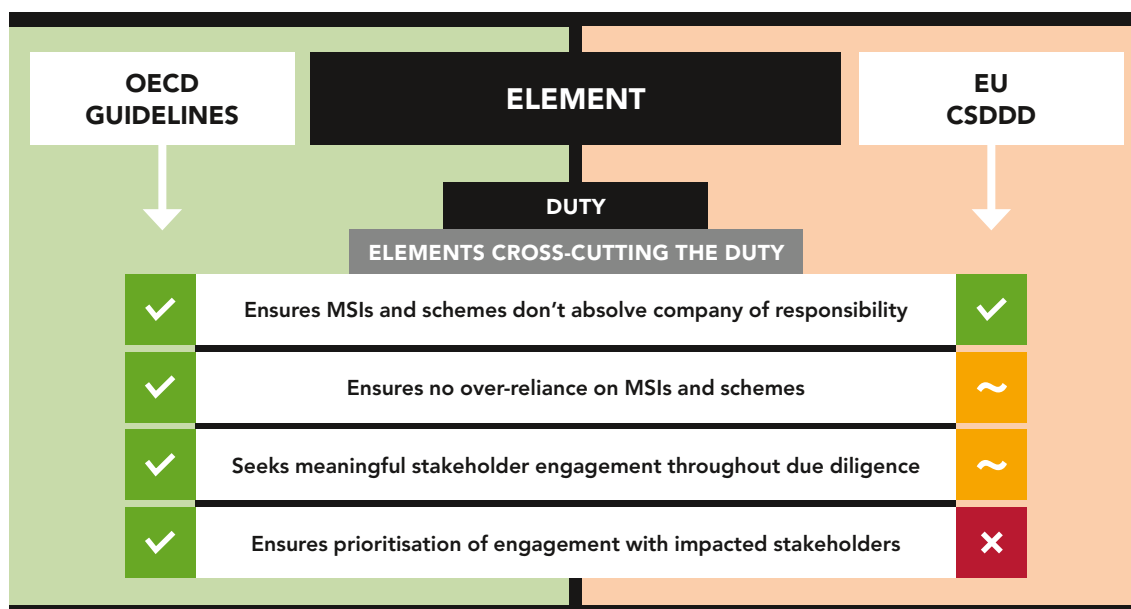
OECD GUIDELINES

ELEMENT

EU CSDDD

DUTY

ELEMENTS CROSS-CUTTING THE DUTY

| OECD | Element | EU |
|---|---|---|
| ✓ | Ensures MSIs and schemes don’t absolve company of responsibility | ✓ |
| ✓ | Ensures no over-reliance on MSIs and schemes | ~ |
| ✓ | Seeks meaningful stakeholder engagement throughout due diligence | ~ |
| ✓ | Ensures prioritisation of engagement with impacted stakeholders | ✕ |